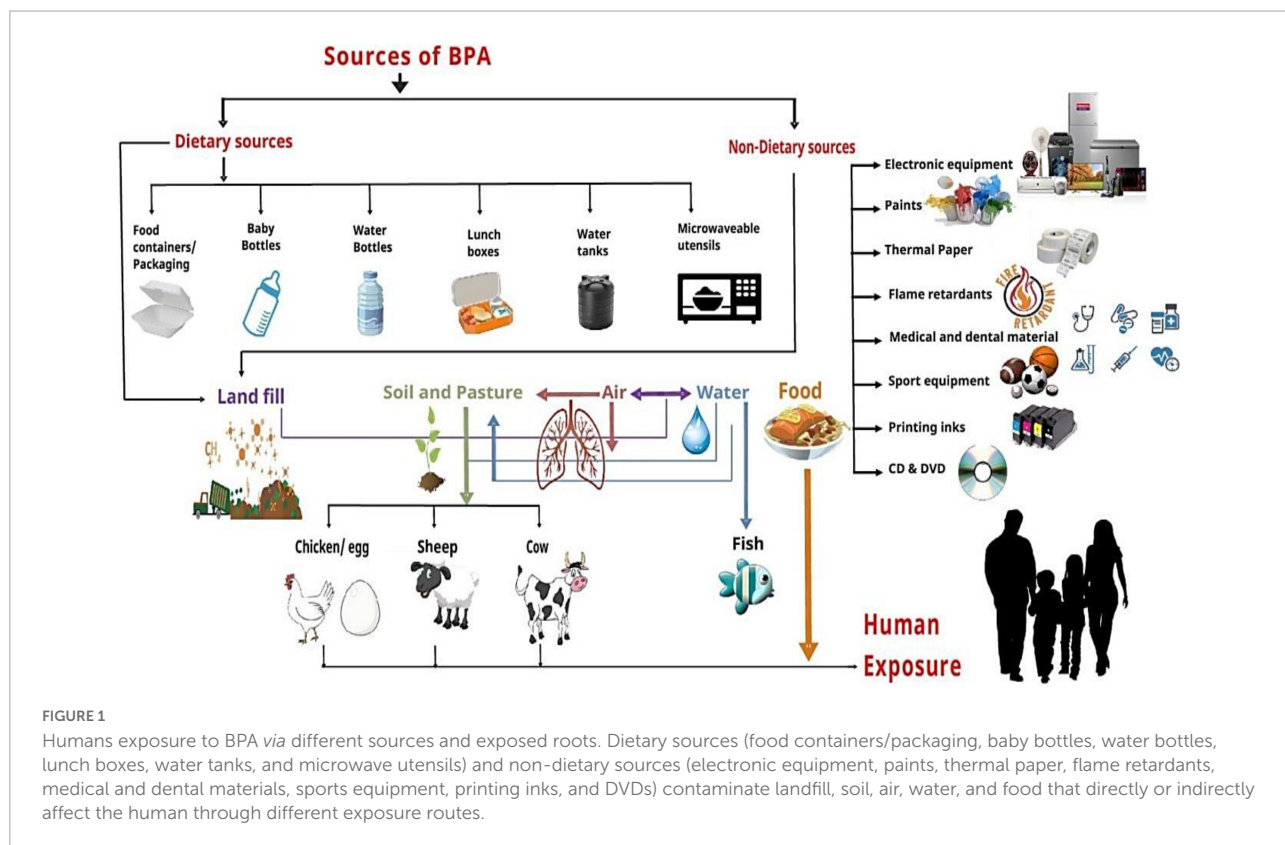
Sources of BPA

Dietary sources

Non-Dietary sources

Food containers/ Packaging

Baby Bottles

Water Bottles

Lunch boxes

Water tanks

Microwaveable utensils

Electronic equipment

Paints

Thermal Paper

Flame retardants

FIRE RETARDANT

Medical and dental material

Sport equipment

Printing inks

CD & DVD

Land fill

$CH_4$

Soil and Pasture

Air

Water

Food

Chicken/ egg

Sheep

Cow

Fish

Human Exposure

FIGURE 1

Humans exposure to BPA *via* different sources and exposed roots. Dietary sources (food containers/packaging, baby bottles, water bottles, lunch boxes, water tanks, and microwave utensils) and non-dietary sources (electronic equipment, paints, thermal paper, flame retardants, medical and dental materials, sports equipment, printing inks, and DVDs) contaminate landfill, soil, air, water, and food that directly or indirectly affect the human through different exposure routes.